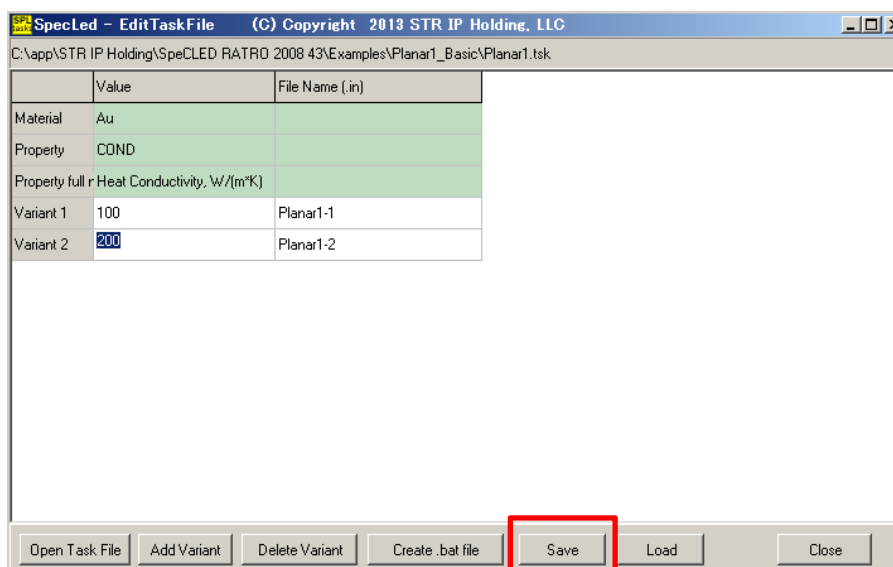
SPE task SpecLed - EditTaskFile (C) Copyright 2013 STR IP Holding, LLC

C:\app\STR IP Holding\SpeCLED RATRO 2008 43\Examples\Planar1_Basic\Planar1.tsk

| | Value | File Name (.in) |
|---|---|---|
| Material | Au | |
| Property | COND | |
| Property full r | Heat Conductivity, W/(m*K) | |
| Variant 1 | 100 | Planar1-1 |
| Variant 2 | 200 | Planar1-2 |

Open Task File Add Variant Delete Variant Create .bat file Save Load Close